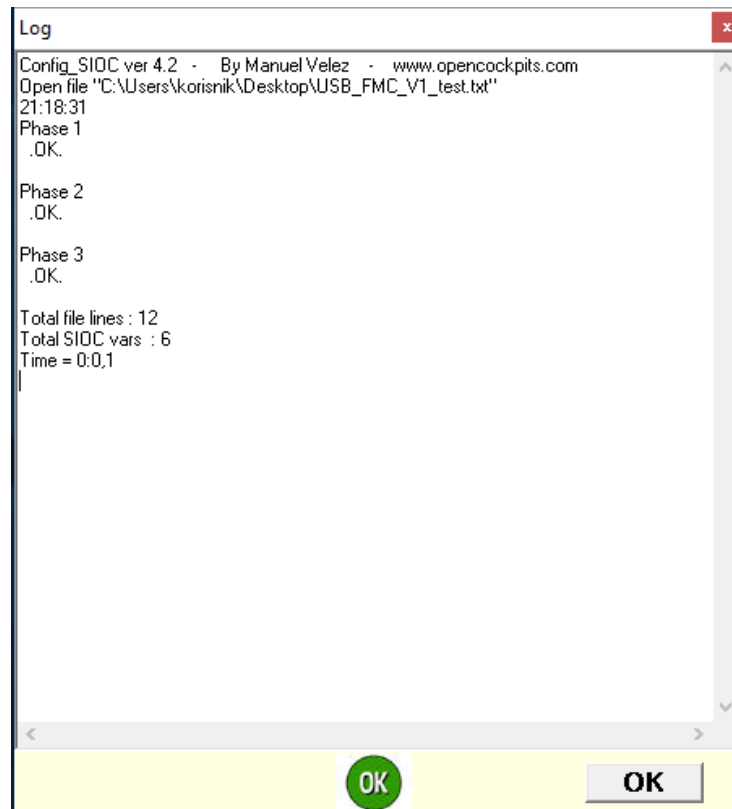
Log

Config_SIOC ver 4.2 - By Manuel Velez - www.opencockpits.com
Open file "C:\Users\korisnik\Desktop\USB_FMC_V1_test.txt"
21:18:31
Phase 1
.OK.

Phase 2
.OK.

Phase 3
.OK.

Total file lines : 12
Total SIOC vars : 6
Time = 0:0,1

OK

OK